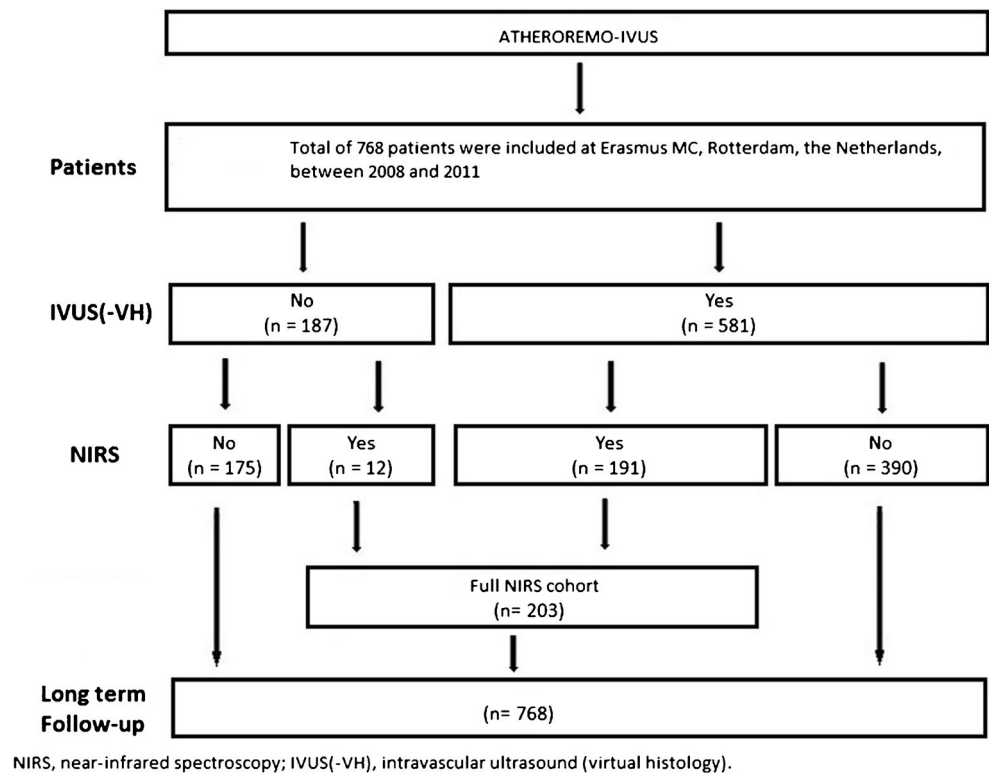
ATHEROREMO-IVUS

Patients

Total of 768 patients were included at Erasmus MC, Rotterdam, the Netherlands, between 2008 and 2011

IVUS(-VH)

No
(n = 187)

Yes
(n = 581)

NIRS

No
(n = 175)

Yes
(n = 12)

Yes
(n = 191)

No
(n = 390)

Full NIRS cohort
(n= 203)

Long term
Follow-up

(n= 768)

NIRS, near-infrared spectroscopy; IVUS(-VH), intravascular ultrasound (virtual histology).